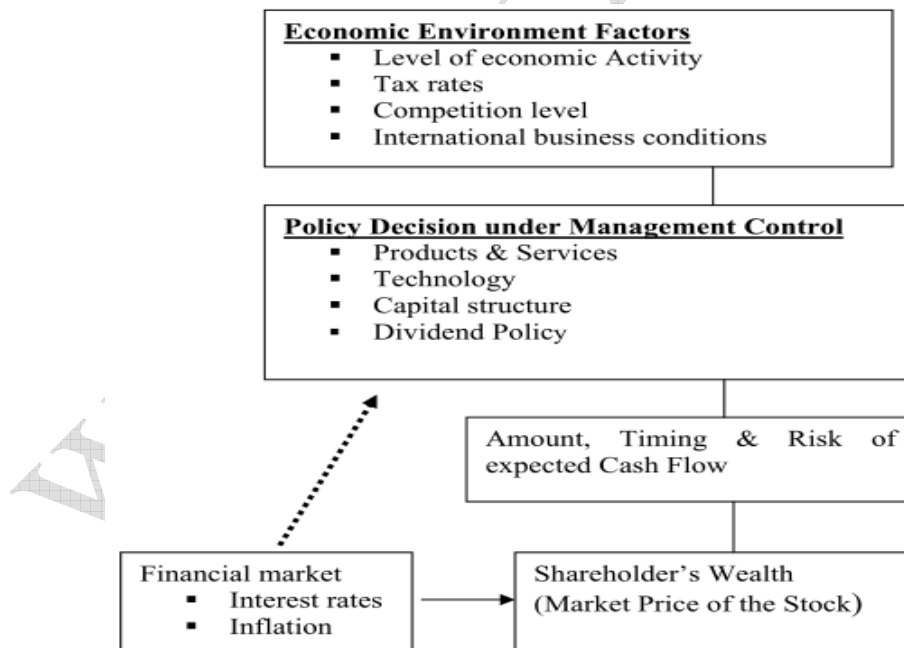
**Economic Environment Factors**
- Level of economic Activity
- Tax rates
- Competition level
- International business conditions

**Policy Decision under Management Control**
- Products & Services
- Technology
- Capital structure
- Dividend Policy

Amount, Timing & Risk of expected Cash Flow

Financial market
- Interest rates
- Inflation

Shareholder's Wealth (Market Price of the Stock)